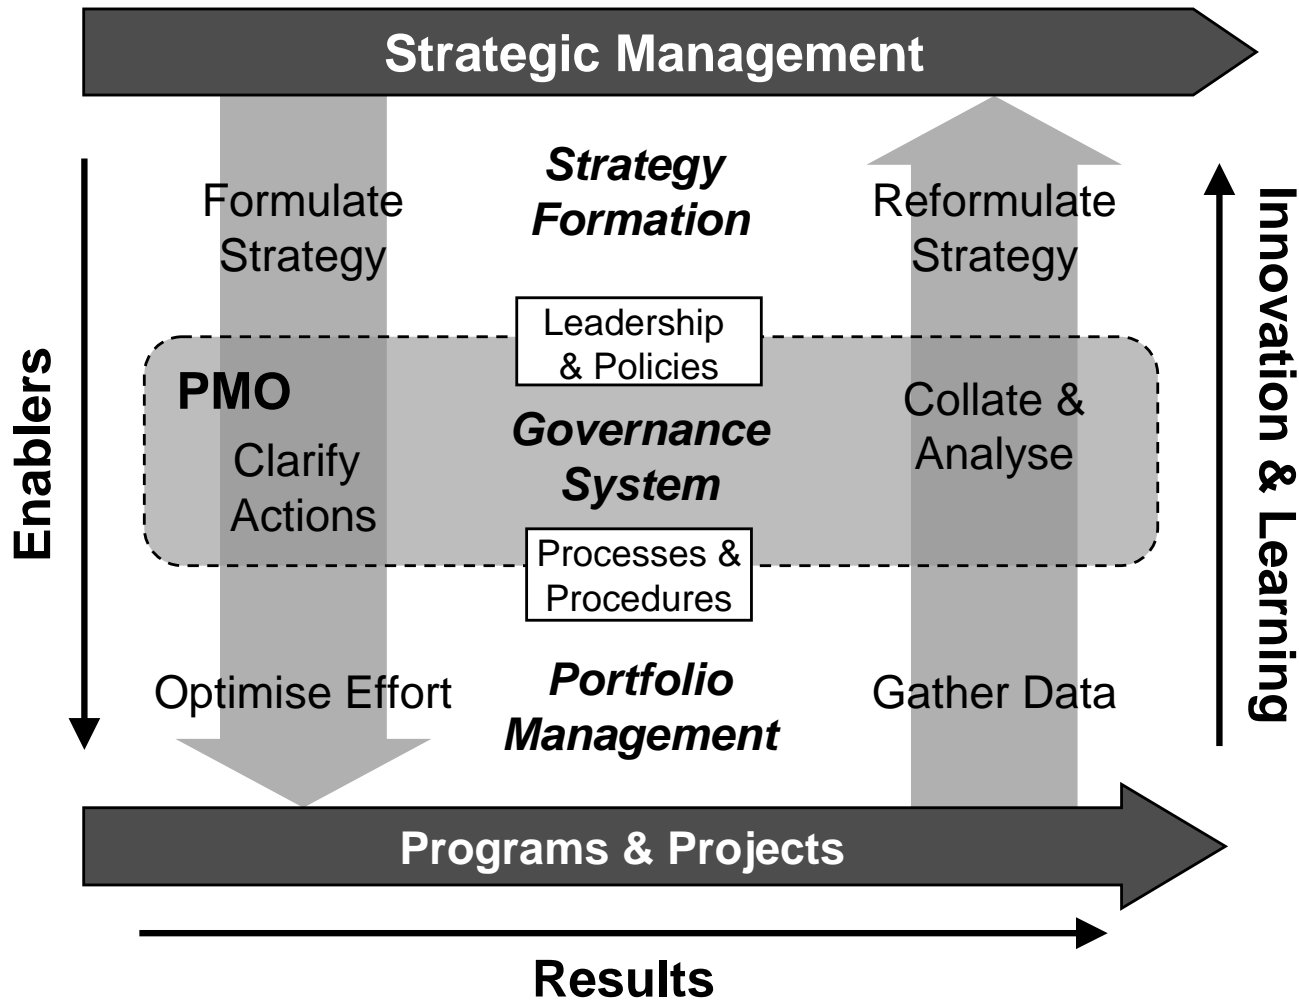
Strategic Management

Enablers

Formulate Strategy

Strategy Formation

Reformulate Strategy

Innovation & Learning

Leadership & Policies

PMO

Clarify Actions

Governance System

Collate & Analyse

Processes & Procedures

Optimise Effort

Portfolio Management

Gather Data

Programs & Projects

Results